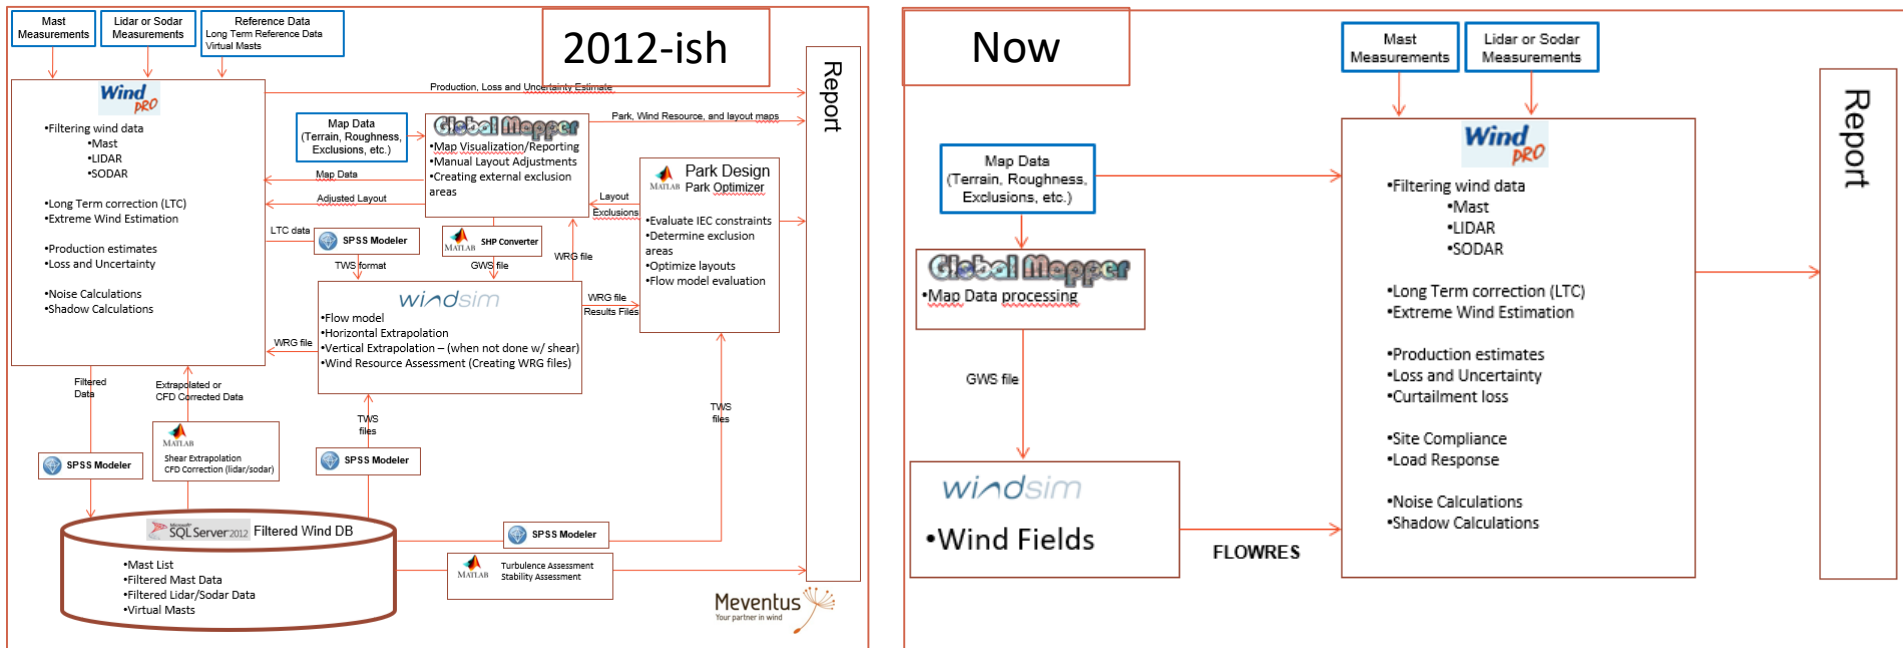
Mast Measurements

Lidar or Sodar Measurements

Reference Data
Long Term Reference Data
Virtual Masts

2012-ish

Report

WindPRO
•Filtering wind data
•Mast
•LIDAR
•SODAR

•Long Term correction (LTC)
•Extreme Wind Estimation

•Production estimates
•Loss and Uncertainty

•Noise Calculations
•Shadow Calculations

Production, Loss and Uncertainty Estimate

Map Data (Terrain, Roughness, Exclusions, etc.)

Global Mapper
•Map Visualization/Reporting
•Manual Layout Adjustments
•Creating external exclusion areas

Park, Wind Resource, and layout maps

Map Data

Adjusted Layout

Layout

Exclusions

MATLAB Park Design
Park Optimizer

•Evaluate IEC constraints
•Determine exclusion areas
•Optimize layouts
•Flow model evaluation

LTC data

SPSS Modeler

MATLAB SHP Converter

TWS format

GWS file

WRG file

windsim
•Flow model
•Horizontal Extrapolation
•Vertical Extrapolation – (when not done w/ shear)
•Wind Resource Assessment (Creating WRG files)

WRG file
Results Files

WRG file

Filtered Data

Extrapolated or CFD Corrected Data

MATLAB
Shear Extrapolation
CFD Correction (lidar/sodar)

SPSS Modeler

TWS files

SPSS Modeler

TWS files

SPSS Modeler

SQL Server 2012 Filtered Wind DB
•Mast List
•Filtered Mast Data
•Filtered Lidar/Sodar Data
•Virtual Masts

MATLAB Turbulence Assessment
Stability Assessment

Meventus
Your partner in wind

Now

Mast Measurements

Lidar or Sodar Measurements

Report

Map Data (Terrain, Roughness, Exclusions, etc.)

Global Mapper
•Map Data processing

GWS file

windsim
•Wind Fields

FLOWRES

WindPRO
•Filtering wind data
•Mast
•LIDAR
•SODAR

•Long Term correction (LTC)
•Extreme Wind Estimation

•Production estimates
•Loss and Uncertainty
•Curtailment loss

•Site Compliance
•Load Response

•Noise Calculations
•Shadow Calculations